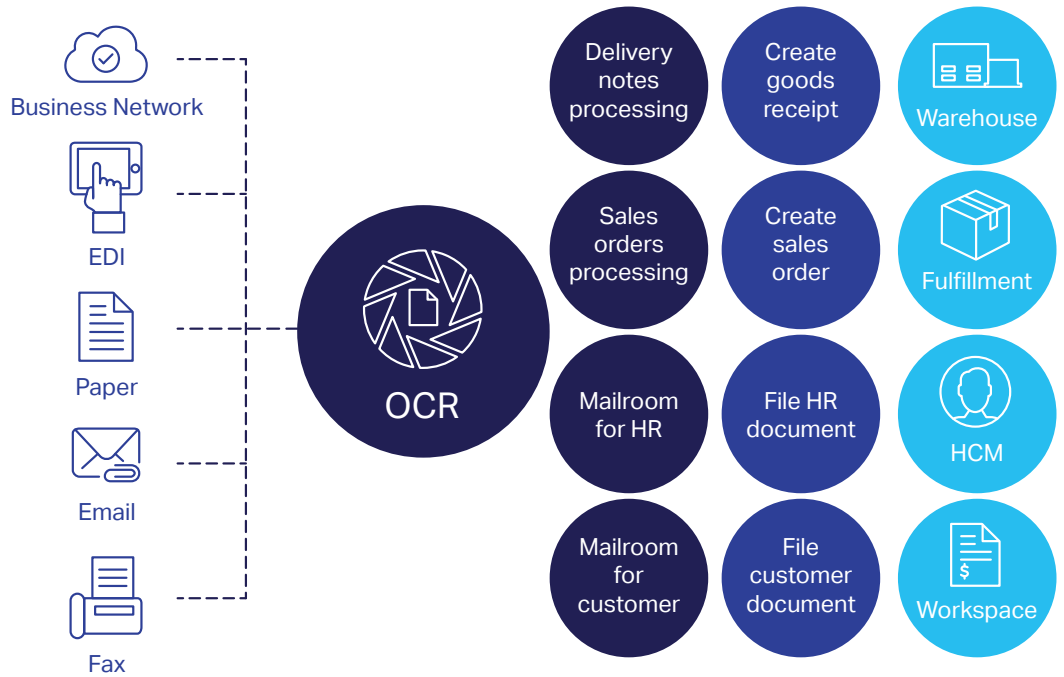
Business Network

EDI

Paper

Email

Fax

OCR

Delivery notes processing

Create goods receipt

Warehouse

Sales orders processing

Create sales order

Fulfillment

Mailroom for HR

File HR document

HCM

Mailroom for customer

File customer document

Workspace